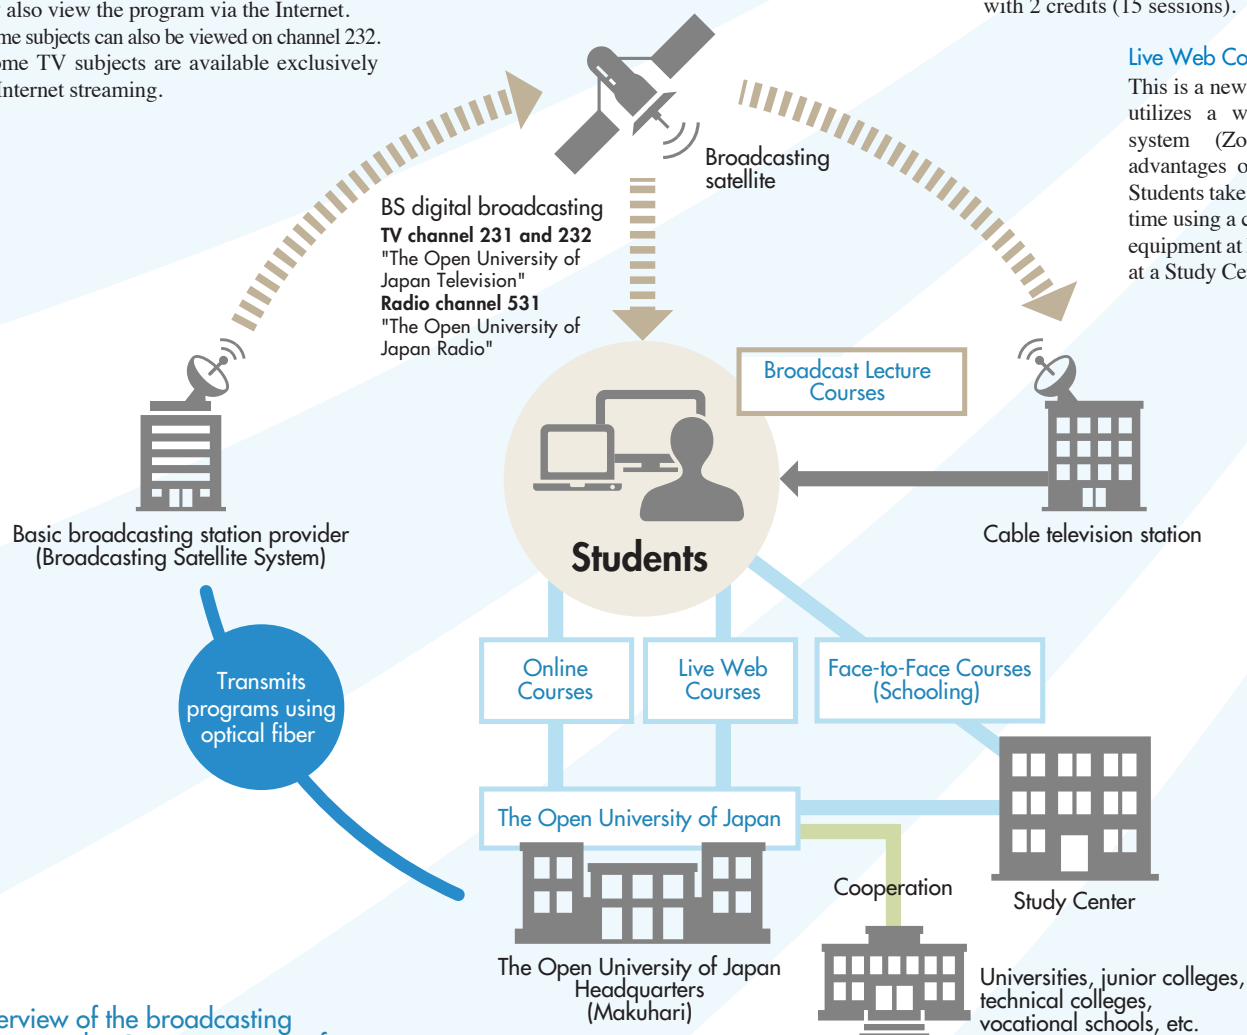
also view the program via the Internet. me subjects can also be viewed on channel 232. ome TV subjects are available exclusively Internet streaming.

with 2 credits (15 sessions).

Live Web Co
This is a new utilizes a w system (Zo advantages o Students take time using a c equipment at at a Study Ce

Broadcasting satellite

BS digital broadcasting
TV channel 231 and 232
"The Open University of Japan Television"
Radio channel 531
"The Open University of Japan Radio"

Broadcast Lecture Courses

Basic broadcasting station provider (Broadcasting Satellite System)

Students

Cable television station

Transmits programs using optical fiber

Online Courses

Live Web Courses

Face-to-Face Courses (Schooling)

The Open University of Japan

Cooperation

Study Center

The Open University of Japan Headquarters (Makuhari)

Universities, junior colleges, technical colleges, vocational schools, etc.

erview of the broadcasting